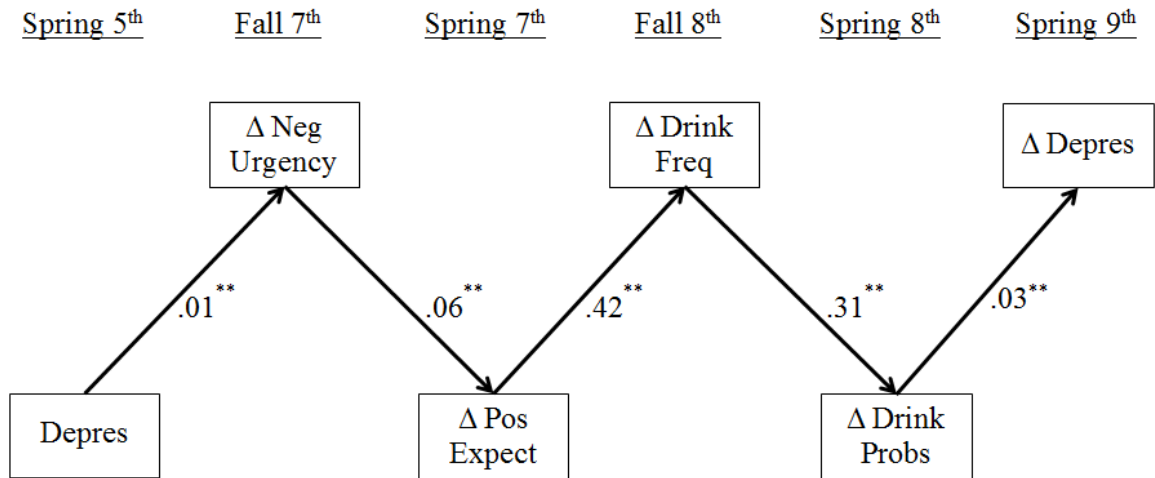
Spring 5$^{th}$ Fall 7$^{th}$ Spring 7$^{th}$ Fall 8$^{th}$ Spring 8$^{th}$ Spring 9$^{th}$

Δ Neg Urgency

Δ Drink Freq

Δ Depres

.01$^{**}$

.06$^{**}$

.42$^{**}$

.31$^{**}$

.03$^{**}$

Depres

Δ Pos Expect

Δ Drink Probs